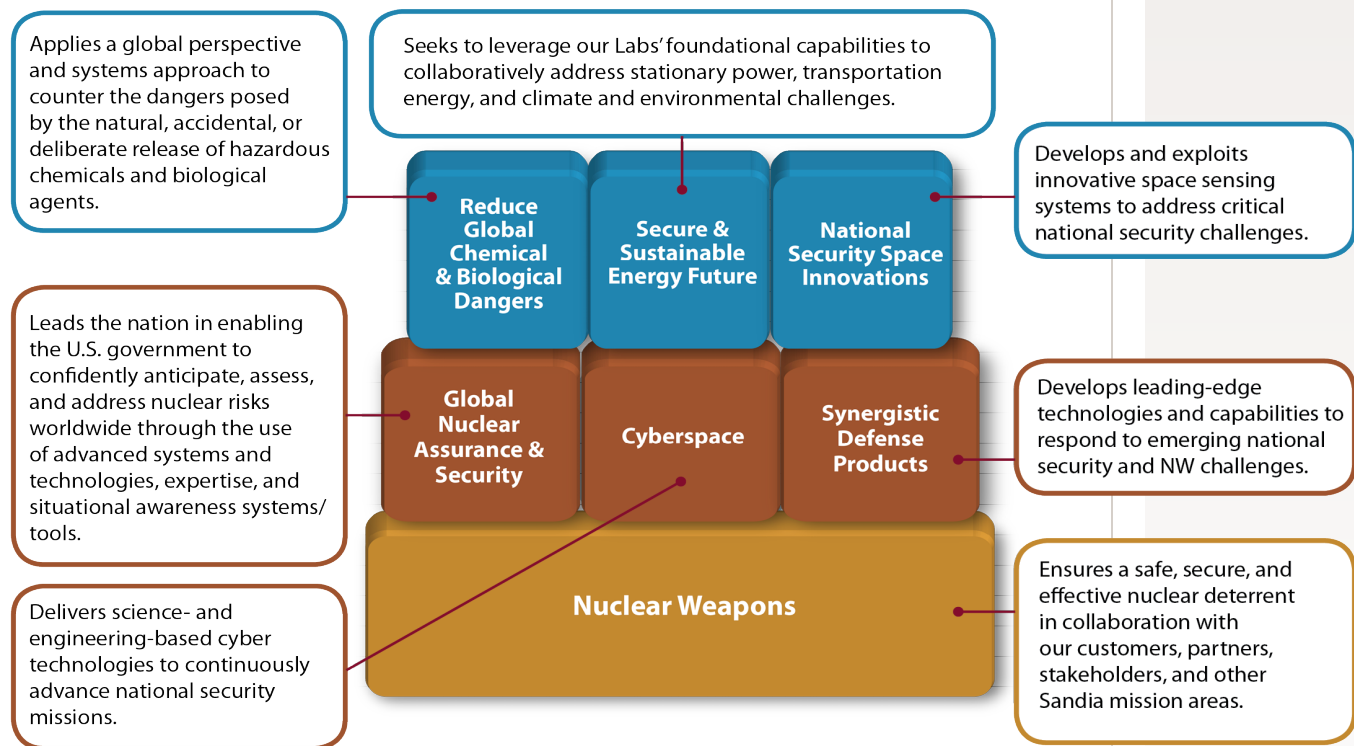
Applies a global perspective and systems approach to counter the dangers posed by the natural, accidental, or deliberate release of hazardous chemicals and biological agents.

Seeks to leverage our Labs' foundational capabilities to collaboratively address stationary power, transportation energy, and climate and environmental challenges.

Develops and exploits innovative space sensing systems to address critical national security challenges.

Reduce Global Chemical & Biological Dangers

Secure & Sustainable Energy Future

National Security Space Innovations

Leads the nation in enabling the U.S. government to confidently anticipate, assess, and address nuclear risks worldwide through the use of advanced systems and technologies, expertise, and situational awareness systems/ tools.

Global Nuclear Assurance & Security

Cyberspace

Synergistic Defense Products

Develops leading-edge technologies and capabilities to respond to emerging national security and NW challenges.

Nuclear Weapons

Delivers science- and engineering-based cyber technologies to continuously advance national security missions.

Ensures a safe, secure, and effective nuclear deterrent in collaboration with our customers, partners, stakeholders, and other Sandia mission areas.